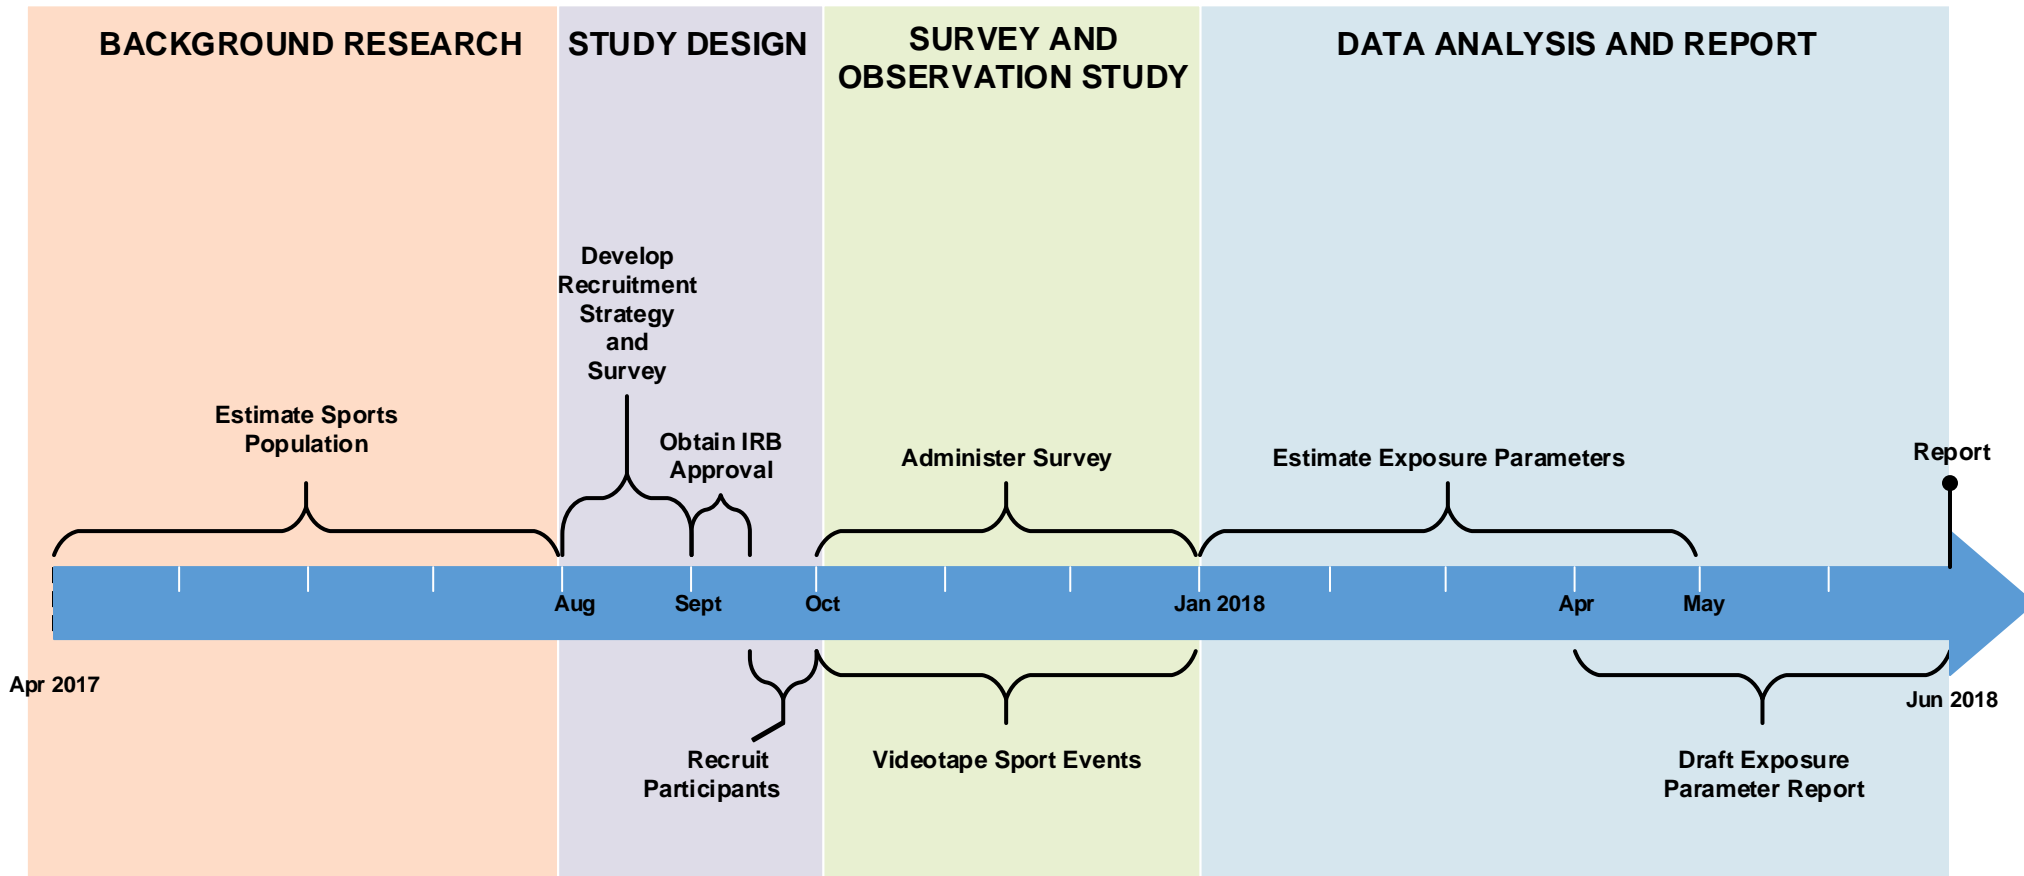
BACKGROUND RESEARCH

STUDY DESIGN

SURVEY AND OBSERVATION STUDY

DATA ANALYSIS AND REPORT

Develop Recruitment Strategy and Survey

Estimate Sports Population

Obtain IRB Approval

Administer Survey

Estimate Exposure Parameters

Report

Aug

Sept

Oct

Jan 2018

Apr

May

Apr 2017

Jun 2018

Recruit Participants

Videotape Sport Events

Draft Exposure Parameter Report